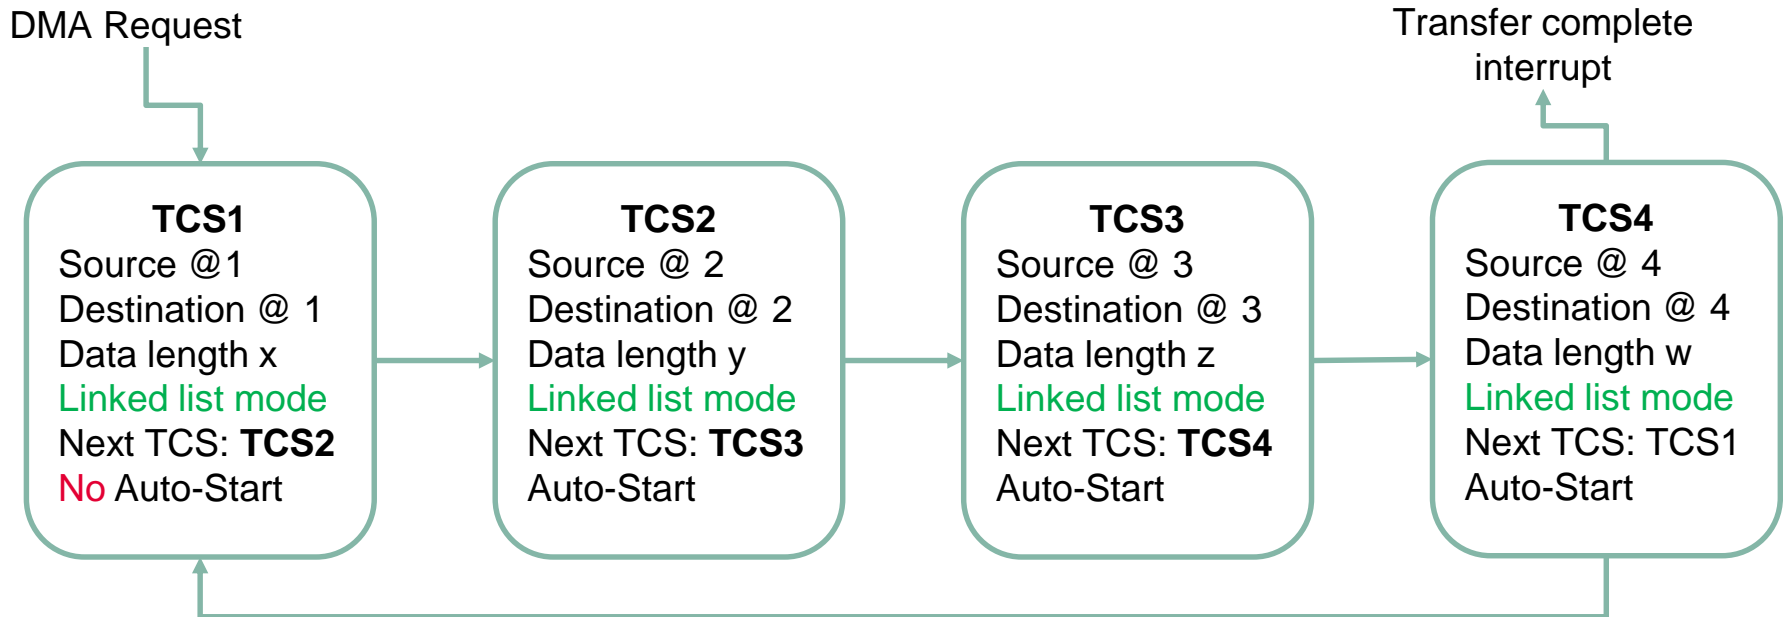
DMA Request

Transfer complete interrupt

**TCS1**
Source @1
Destination @ 1
Data length x
Linked list mode
Next TCS: **TCS2**
No Auto-Start

**TCS2**
Source @ 2
Destination @ 2
Data length y
Linked list mode
Next TCS: **TCS3**
Auto-Start

**TCS3**
Source @ 3
Destination @ 3
Data length z
Linked list mode
Next TCS: **TCS4**
Auto-Start

**TCS4**
Source @ 4
Destination @ 4
Data length w
Linked list mode
Next TCS: TCS1
Auto-Start